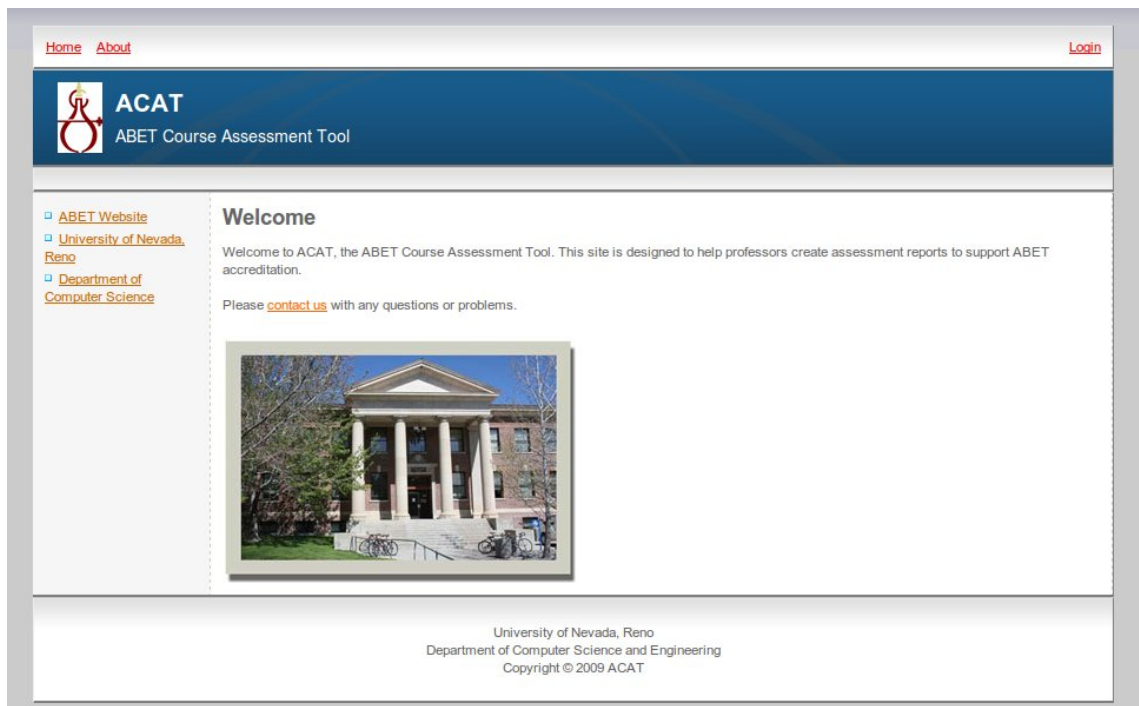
Home About

Login

ACAT

ABET Course Assessment Tool

ABET Website

University of Nevada, Reno

Department of Computer Science

Welcome

Welcome to ACAT, the ABET Course Assessment Tool. This site is designed to help professors create assessment reports to support ABET accreditation.

Please contact us with any questions or problems.

University of Nevada, Reno
Department of Computer Science and Engineering
Copyright © 2009 ACAT